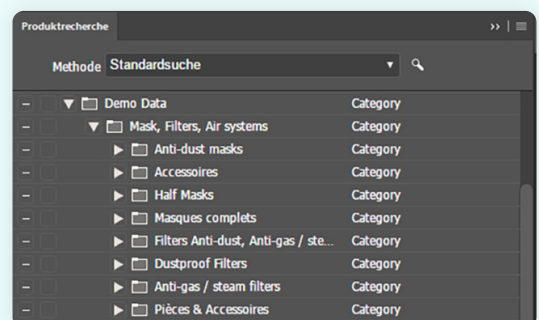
Produktrecherche

Methode Standardsuche

| | |
|---|---|
| Demo Data | Category |
| Mask, Filters, Air systems | Category |
| Anti-dust masks | Category |
| Accessoires | Category |
| Half Masks | Category |
| Masques complets | Category |
| Filters Anti-dust, Anti-gas / ste… | Category |
| Dustproof Filters | Category |
| Anti-gas / steam filters | Category |
| Pièces & Accessoires | Category |